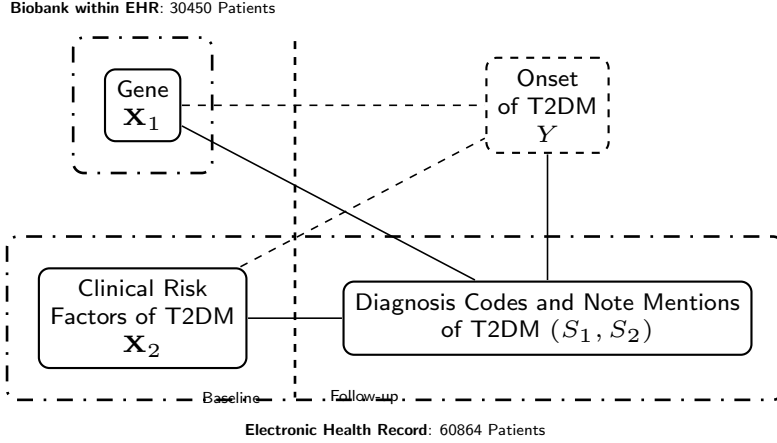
**Biobank within EHR**: 30450 Patients

Gene $\mathbf{X}_1$

Onset of T2DM $Y$

Clinical Risk Factors of T2DM $\mathbf{X}_2$

Diagnosis Codes and Note Mentions of T2DM $(S_1, S_2)$

Baseline

Follow-up

**Electronic Health Record**: 60864 Patients